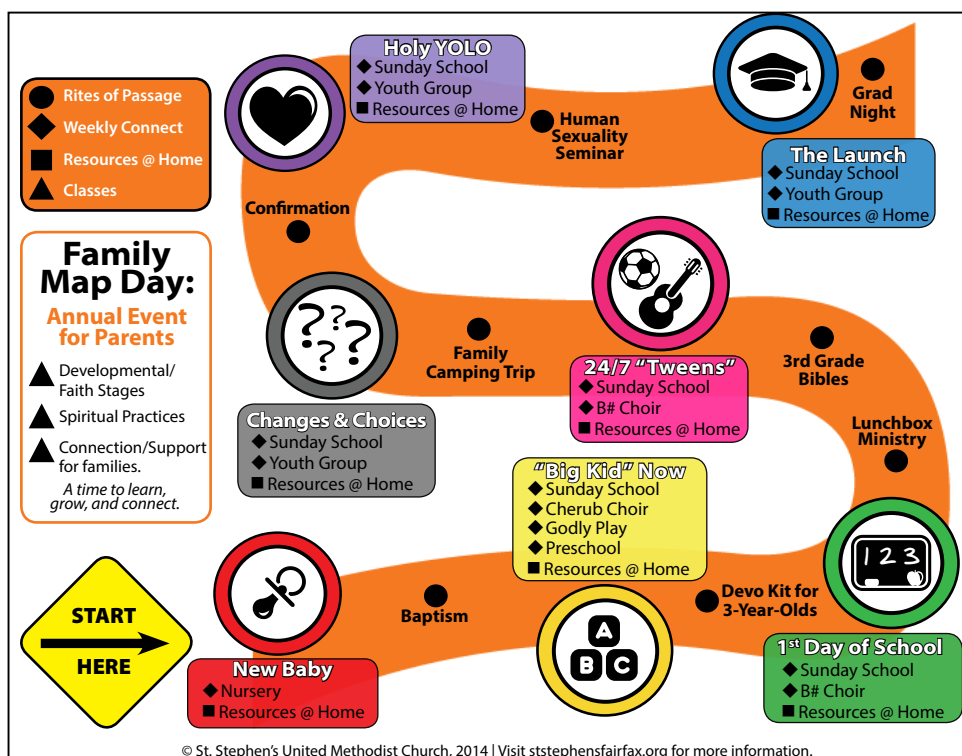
Rites of Passage
Weekly Connect
Resources @ Home
Classes

Family Map Day:
Annual Event for Parents
Developmental/ Faith Stages
Spiritual Practices
Connection/Support for families.
A time to learn, grow, and connect.

START HERE

New Baby
Nursery
Resources @ Home

Baptism

A B C

Devo Kit for 3-Year-Olds

"Big Kid" Now
Sunday School
Cherub Choir
Godly Play
Preschool
Resources @ Home

1 2 3

1st Day of School
Sunday School
B# Choir
Resources @ Home

Lunchbox Ministry

3rd Grade Bibles

24/7 "Tweens"
Sunday School
B# Choir
Resources @ Home

Family Camping Trip

Changes & Choices
Sunday School
Youth Group
Resources @ Home

Confirmation

Holy YOLO
Sunday School
Youth Group
Resources @ Home

Human Sexuality Seminar

Grad Night

The Launch
Sunday School
Youth Group
Resources @ Home

© St. Stephen's United Methodist Church, 2014 | Visit ststephensfairfax.org for more information.